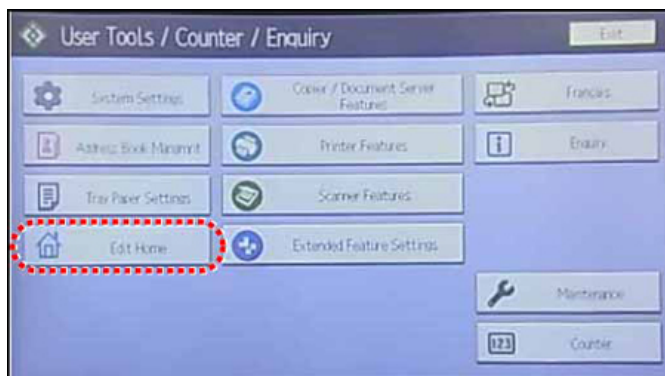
User Tools / Counter / Enquiry

Exit

System Settings

Copier / Document Server Features

Français

Address Book Mangmnt

Printer Features

Enquiry

Tray Paper Settings

Scanner Features

Edit Home

Extended Feature Settings

Maintenance

123

Counter